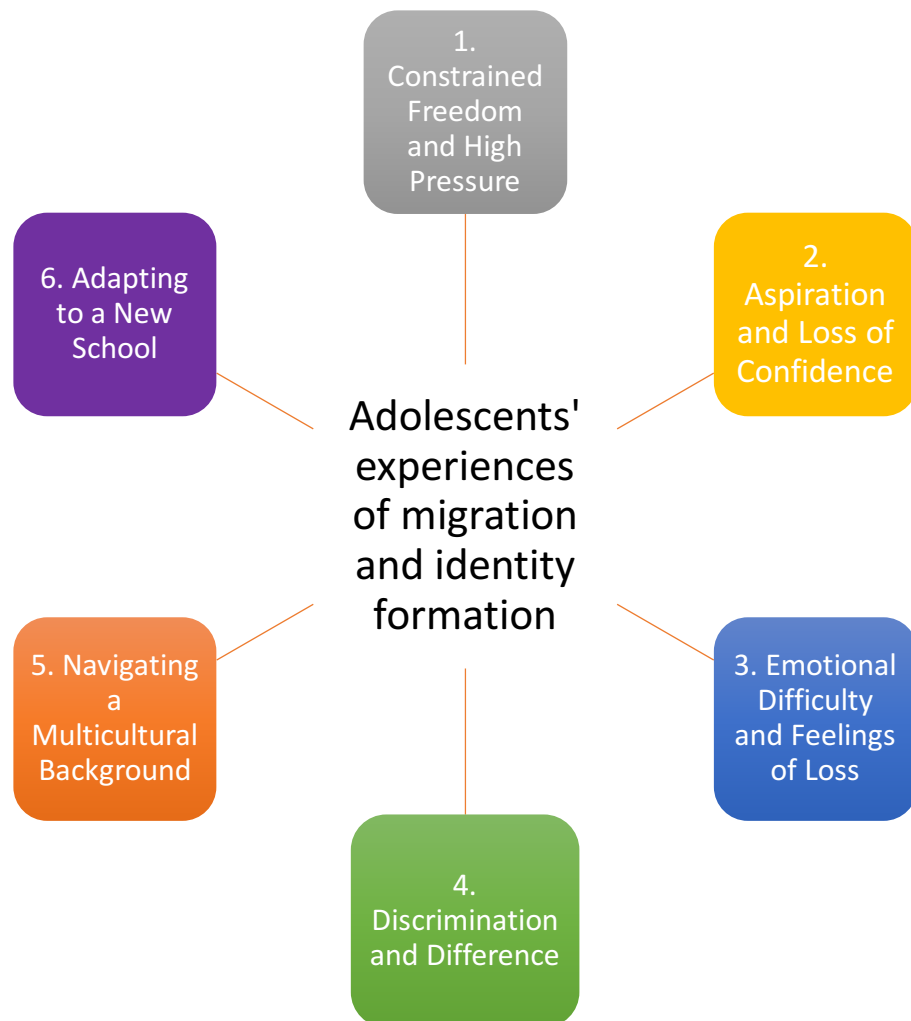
1. Constrained Freedom and High Pressure

6. Adapting to a New School

2. Aspiration and Loss of Confidence

Adolescents' experiences of migration and identity formation

5. Navigating a Multicultural Background

3. Emotional Difficulty and Feelings of Loss

4. Discrimination and Difference